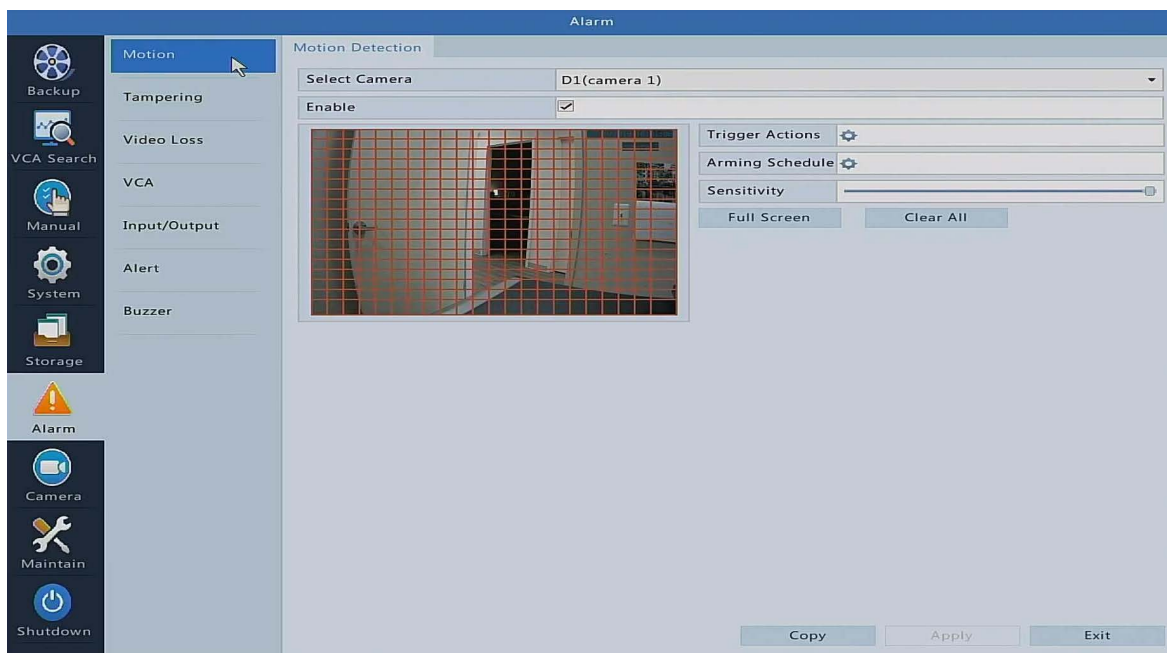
Alarm

Backup
VCA Search
Manual
System
Storage
Alarm
Camera
Maintain
Shutdown

Motion
Tampering
Video Loss
VCA
Input/Output
Alert
Buzzer

Motion Detection

| Select Camera | D1(camera 1) |
|---|---|
| Enable | ☑ |

Trigger Actions
Arming Schedule
Sensitivity
Full Screen
Clear All

Copy
Apply
Exit